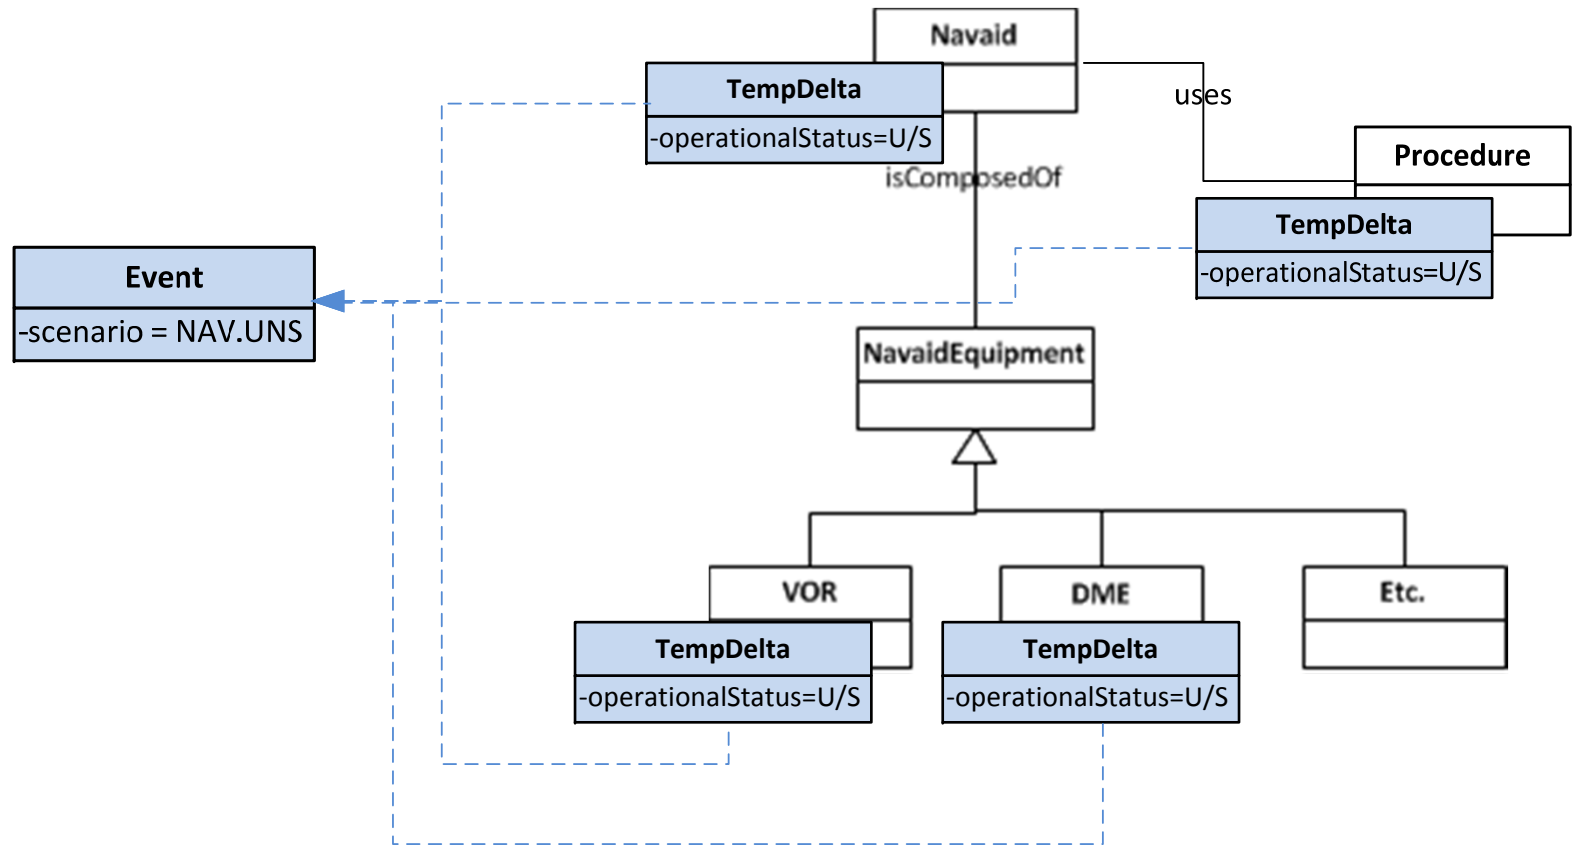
Navaid

TempDelta

-operationalStatus=U/S

uses

Procedure

isComposedOf

TempDelta

-operationalStatus=U/S

Event

-scenario = NAV.UNS

NavaidEquipment

VOR

DME

Etc.

TempDelta

-operationalStatus=U/S

TempDelta

-operationalStatus=U/S